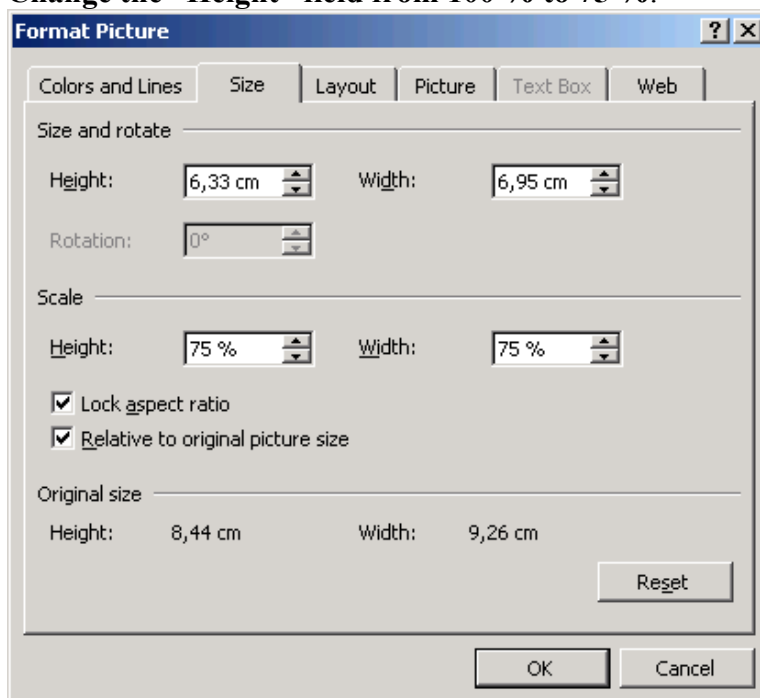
Change the "Height" field from 100 % to 75 %.

Format Picture

? X

Colors and Lines | Size | Layout | Picture | Text Box | Web

Size and rotate

Height: 6,33 cm Width: 6,95 cm

Rotation: 0°

Scale

Height: 75 % Width: 75 %

Lock aspect ratio

Relative to original picture size

Original size

Height: 8,44 cm Width: 9,26 cm

Reset

OK Cancel